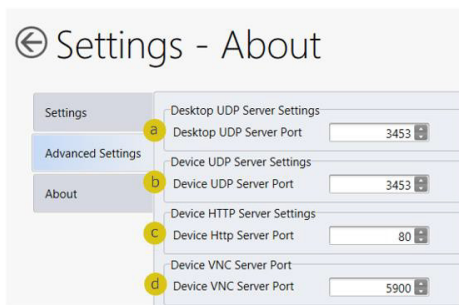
Settings - About

Settings

Advanced Settings

About

Desktop UDP Server Settings
a Desktop UDP Server Port 3453

Device UDP Server Settings
b Device UDP Server Port 3453

Device HTTP Server Settings
c Device Http Server Port 80

Device VNC Server Port
d Device VNC Server Port 5900